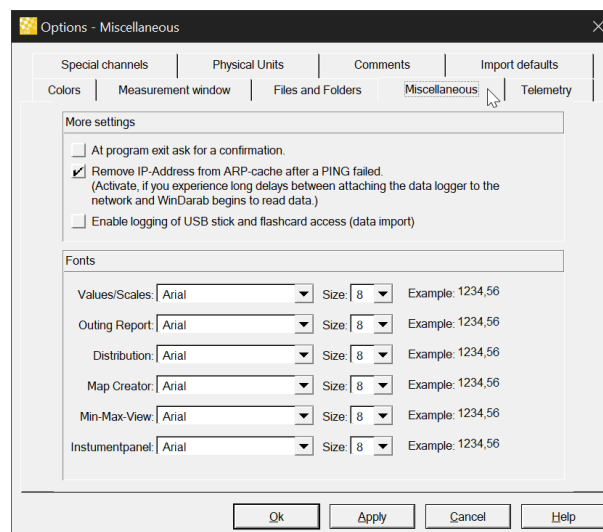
Options - Miscellaneous

Special channels | Physical Units | Comments | Import defaults
Colors | Measurement window | Files and Folders | Miscellaneous | Telemetry

More settings

At program exit ask for a confirmation.

Remove IP-Address from ARP-cache after a PING failed. (Activate, if you experience long delays between attaching the data logger to the network and WinDarab begins to read data.)

Enable logging of USB stick and flashcard access (data import)

Fonts

Values/Scales: Arial Size: 8 Example: 1234,56

Outing Report: Arial Size: 8 Example: 1234,56

Distribution: Arial Size: 8 Example: 1234,56

Map Creator: Arial Size: 8 Example: 1234,56

Min-Max-View: Arial Size: 8 Example: 1234,56

Instumentpanel: Arial Size: 8 Example: 1234,56

Ok Apply Cancel Help